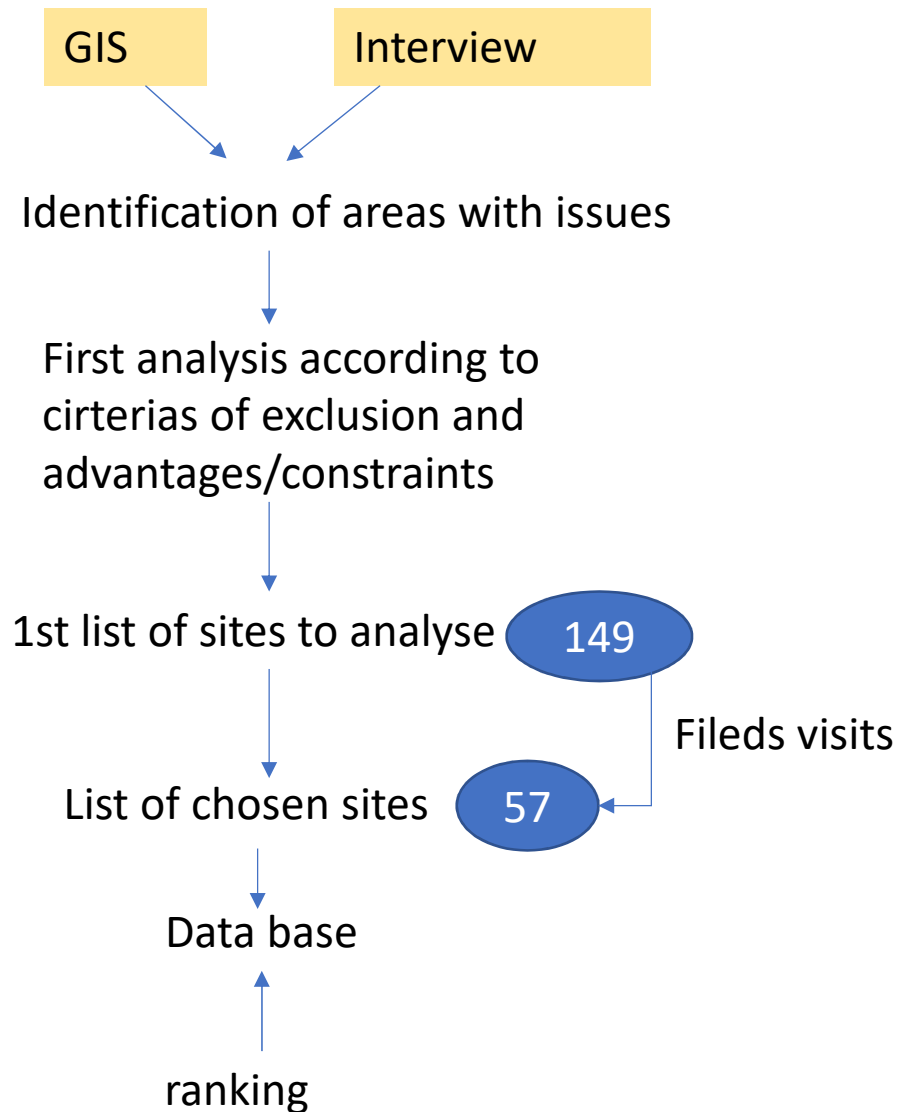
GIS

Interview

Identification of areas with issues

First analysis according to cirterias of exclusion and advantages/constraints

1st list of sites to analyse

149

Fileds visits

List of chosen sites

57

Data base

ranking